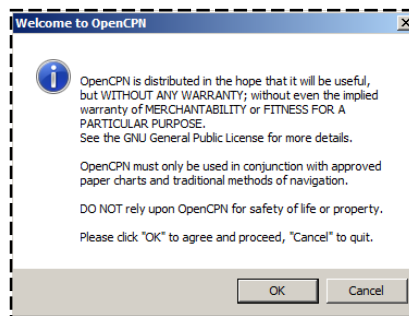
Welcome to OpenCPN

OpenCPN is distributed in the hope that it will be useful, but WITHOUT ANY WARRANTY; without even the implied warranty of MERCHANTABILITY or FITNESS FOR A PARTICULAR PURPOSE.
See the GNU General Public License for more details.

OpenCPN must only be used in conjunction with approved paper charts and traditional methods of navigation.

DO NOT rely upon OpenCPN for safety of life or property.

Please click "OK" to agree and proceed, "Cancel" to quit.

OK Cancel